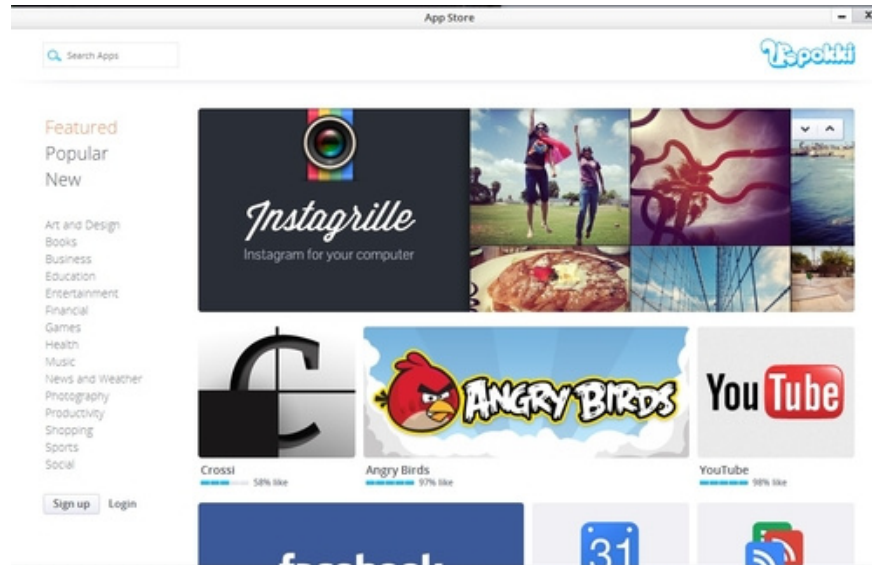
App Store

Search Apps

Pokki

Featured
Popular
New

Art and Design
Books
Business
Education
Entertainment
Financial
Games
Health
Music
News and Weather
Photography
Productivity
Shopping
Sports
Social

Sign up Login

Instagrille
Instagram for your computer

Crossi
58% like

ANGRY BIRDS
Angry Birds
97% like

YouTube
YouTube
98% like

31